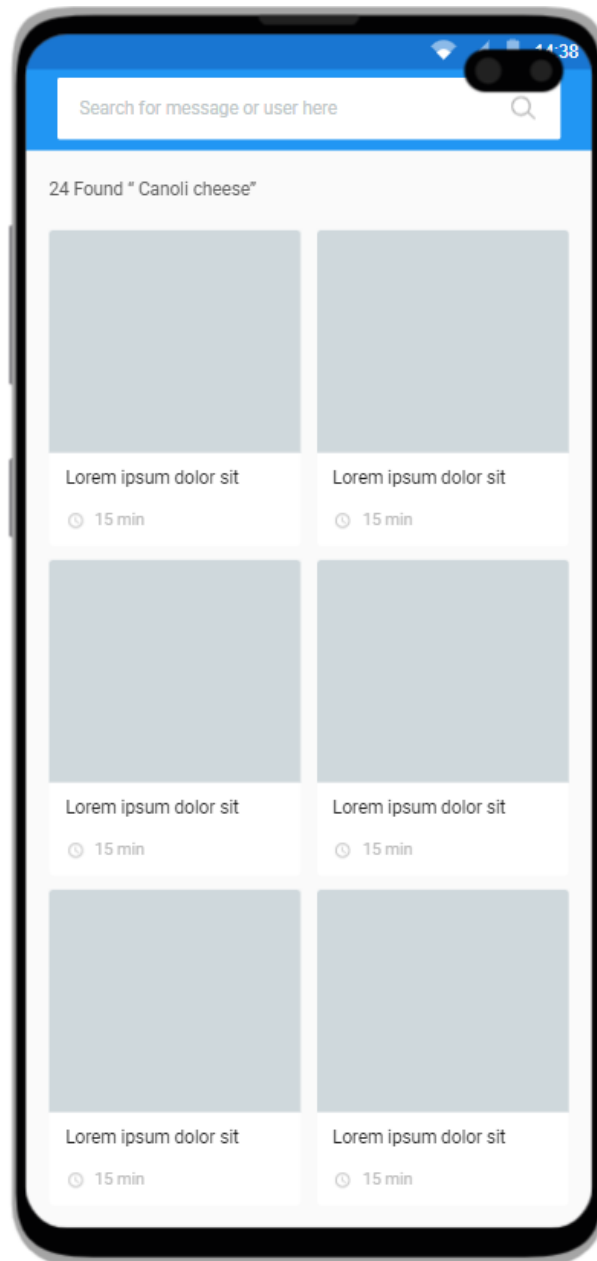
14:38

Search for message or user here

24 Found " Canoli cheese"

Lorem ipsum dolor sit

15 min

Lorem ipsum dolor sit

15 min

Lorem ipsum dolor sit

15 min

Lorem ipsum dolor sit

15 min

Lorem ipsum dolor sit

15 min

Lorem ipsum dolor sit

15 min